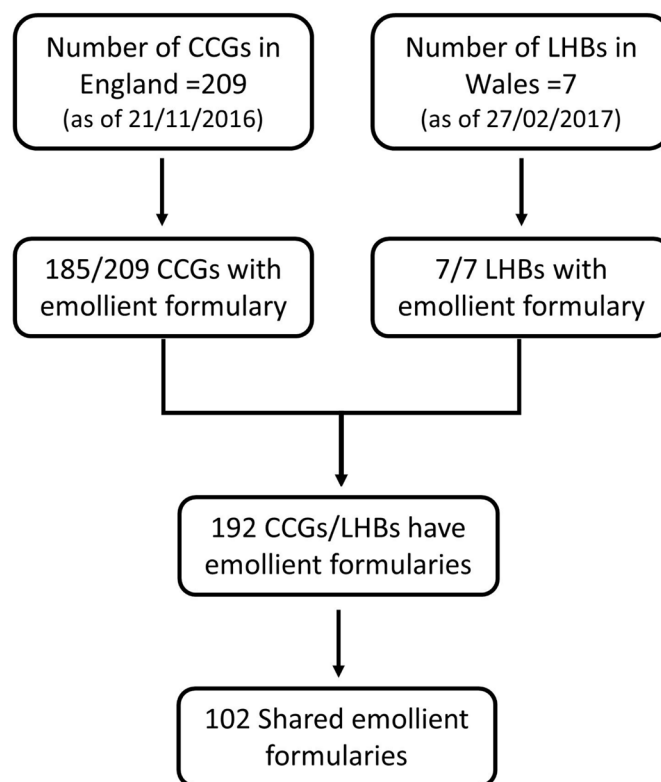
Number of CCGs in England =209
(as of 21/11/2016)

Number of LHBs in Wales =7
(as of 27/02/2017)

185/209 CCGs with emollient formulary

7/7 LHBs with emollient formulary

192 CCGs/LHBs have emollient formularies

102 Shared emollient formularies